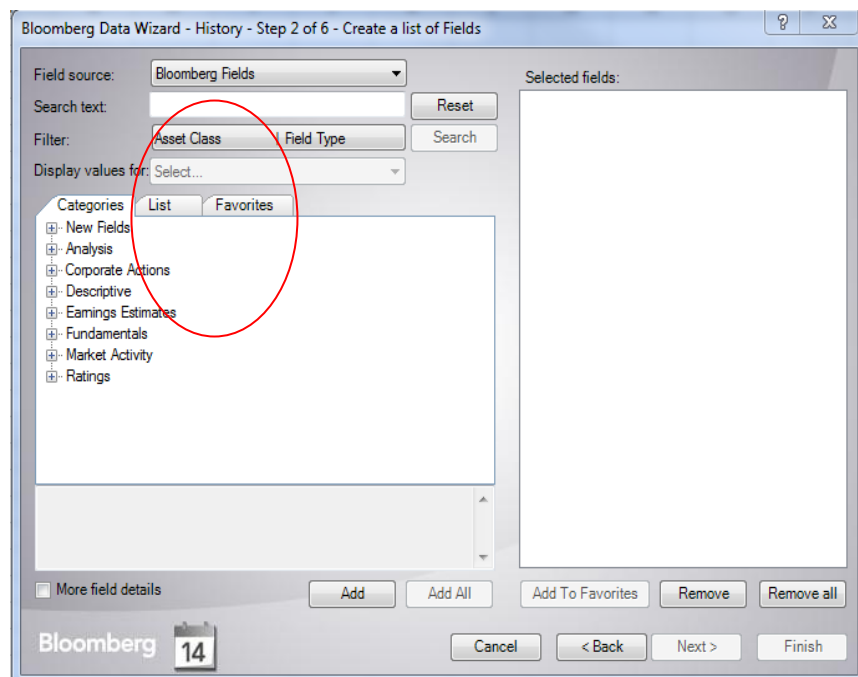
Bloomberg Data Wizard - History - Step 2 of 6 - Create a list of Fields

?

Field source: Bloomberg Fields

Search text:

Reset

Filter: Asset Class | Field Type

Search

Display values for: Select...

Categories List Favorites

New Fields
Analysis
Corporate Actions
Descriptive
Earnings Estimates
Fundamentals
Market Activity
Ratings

More field details

Add

Add All

Selected fields:

Add To Favorites

Remove

Remove all

Bloomberg

14

Cancel

< Back

Next >

Finish